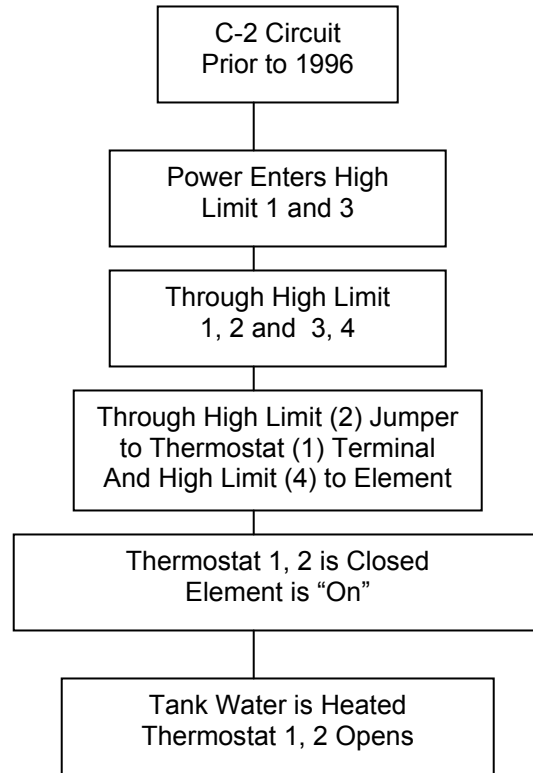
C-2 Circuit
Prior to 1996

Power Enters High
Limit 1 and 3

Through High Limit
1, 2 and 3, 4

Through High Limit (2) Jumper
to Thermostat (1) Terminal
And High Limit (4) to Element

Thermostat 1, 2 is Closed
Element is “On”

Tank Water is Heated
Thermostat 1, 2 Opens